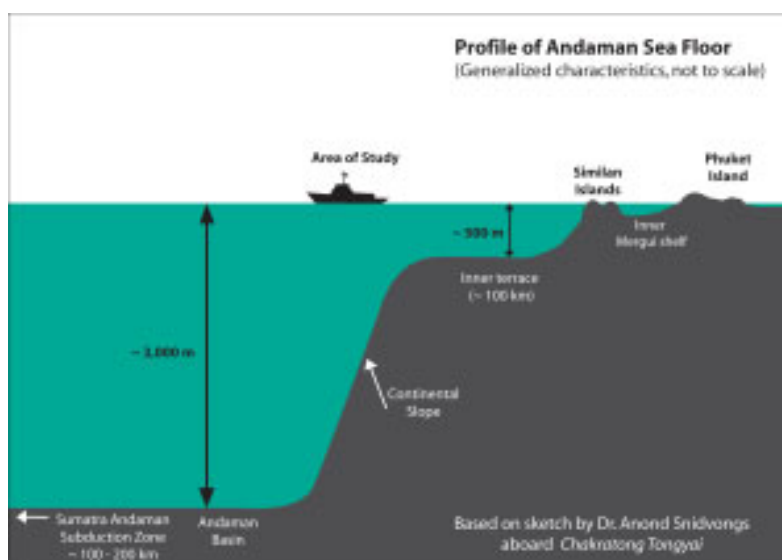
Profile of Andaman Sea Floor
(Generalized characteristics, not to scale)

Area of Study

Similan Islands

Phuket Island

~ 500 m

Inner Mergui shelf

Inner terrace (~ 100 km)

~ 3,000 m

Continental Slope

← Sumatra Andaman Subduction Zone ~ 100 - 200 km

Andaman Basin

Based on sketch by Dr. Anond Snidvongs aboard Chakratong Tongyai